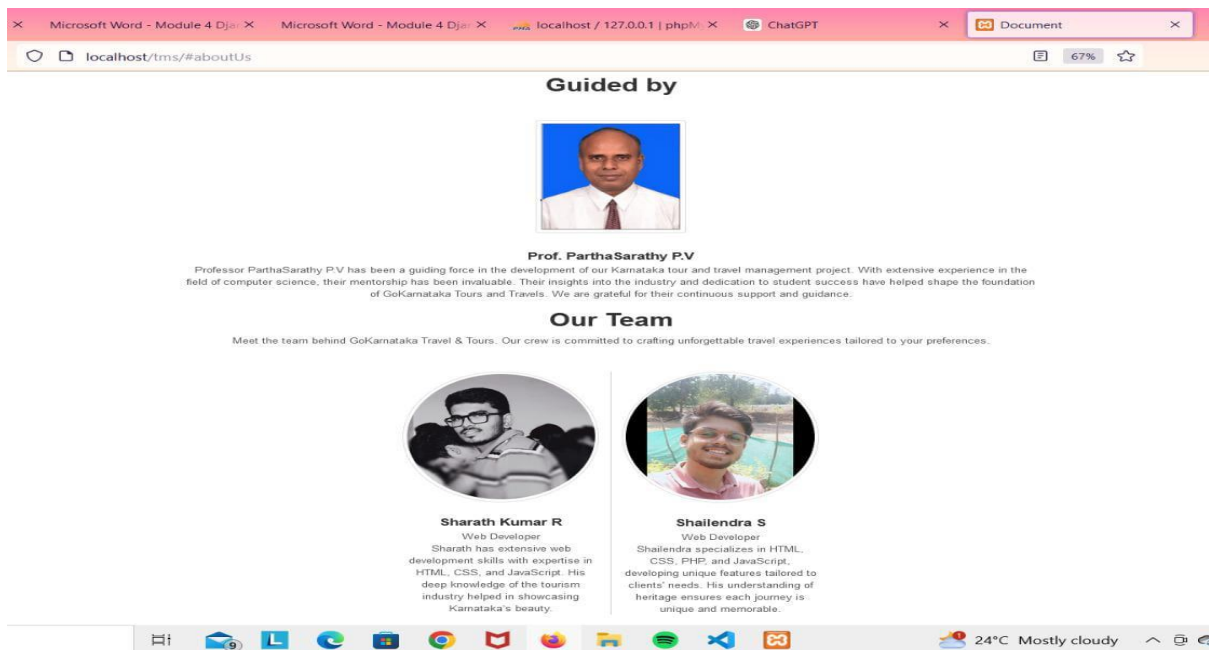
Microsoft Word - Module 4 Dja ×   Microsoft Word - Module 4 Dja ×   localhost / 127.0.0.1 | phpM ×   ChatGPT ×   Document ×

localhost/tms/#aboutUs   67%

Guided by

Prof. ParthaSarathy P.V

Professor ParthaSarathy P.V has been a guiding force in the development of our Karnataka tour and travel management project. With extensive experience in the field of computer science, their mentorship has been invaluable. Their insights into the industry and dedication to student success have helped shape the foundation of GoKarnataka Tours and Travels. We are grateful for their continuous support and guidance.

Our Team

Meet the team behind GoKarnataka Travel & Tours. Our crew is committed to crafting unforgettable travel experiences tailored to your preferences.

Sharath Kumar R
Web Developer
Sharath has extensive web development skills with expertise in HTML, CSS, and JavaScript. His deep knowledge of the tourism industry helped in showcasing Karnataka's beauty.

Shailendra S
Web Developer
Shailendra specializes in HTML, CSS, PHP, and JavaScript, developing unique features tailored to clients' needs. His understanding of heritage ensures each journey is unique and memorable.

9   24°C Mostly cloudy